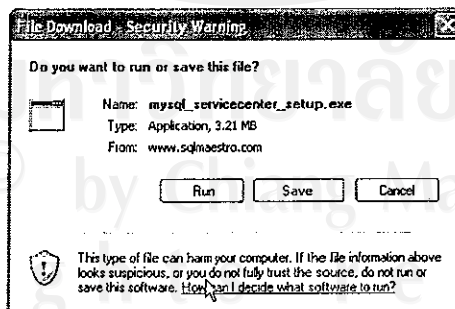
File Download - Security Warning

Do you want to run or save this file?

Name: mysql_servicecenter_setup.exe
Type: Application, 3.21 MB
From: www.sqlmaestro.com

Run Save Cancel

This type of file can harm your computer. If the file information above looks suspicious, or you do not fully trust the source, do not run or save this software. How can I decide what software to run?